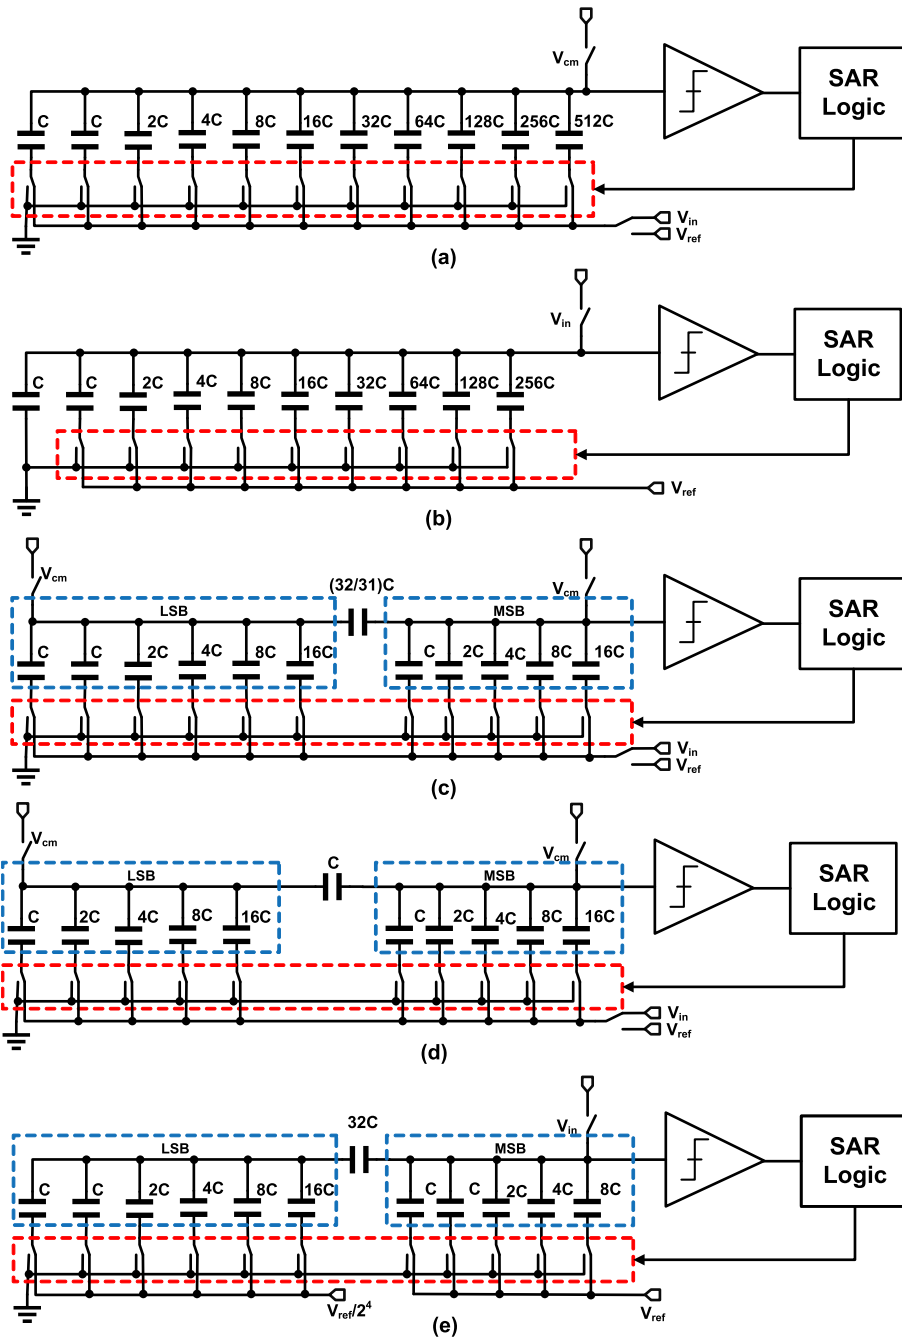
$V_{cm}$
C C 2C 4C 8C 16C 32C 64C 128C 256C 512C
SAR Logic
$V_{in}$
$V_{ref}$
(a)

$V_{in}$
C C 2C 4C 8C 16C 32C 64C 128C 256C
SAR Logic
$V_{ref}$
(b)

$V_{cm}$
(32/31)C
$V_{cm}$
LSB
MSB
C C 2C 4C 8C 16C
C 2C 4C 8C 16C
SAR Logic
$V_{in}$
$V_{ref}$
(c)

$V_{cm}$
C
$V_{cm}$
LSB
MSB
C 2C 4C 8C 16C
C 2C 4C 8C 16C
SAR Logic
$V_{in}$
$V_{ref}$
(d)

32C
$V_{in}$
LSB
MSB
C C 2C 4C 8C 16C
C C 2C 4C 8C
SAR Logic
$V_{ref}/2^4$
$V_{ref}$
(e)